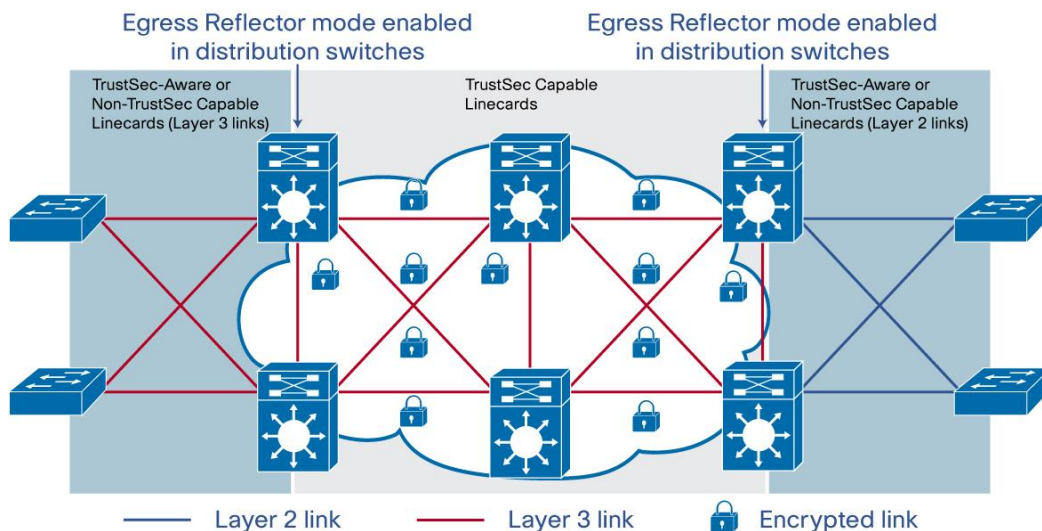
Egress Reflector mode enabled in distribution switches

Egress Reflector mode enabled in distribution switches

TrustSec-Aware or Non-TrustSec Capable Linecards (Layer 3 links)

TrustSec Capable Linecards

TrustSec-Aware or Non-TrustSec Capable Linecards (Layer 2 links)

Layer 2 link

Layer 3 link

Encrypted link